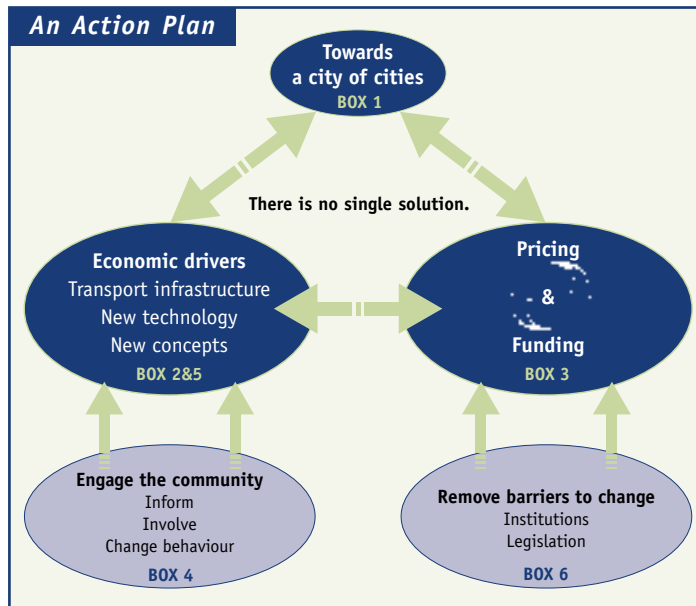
An Action Plan

Towards a city of cities
BOX 1

There is no single solution.

Economic drivers
Transport infrastructure
New technology
New concepts
BOX 2&5

Pricing
&
Funding
BOX 3

Engage the community
Inform
Involve
Change behaviour
BOX 4

Remove barriers to change
Institutions
Legislation
BOX 6